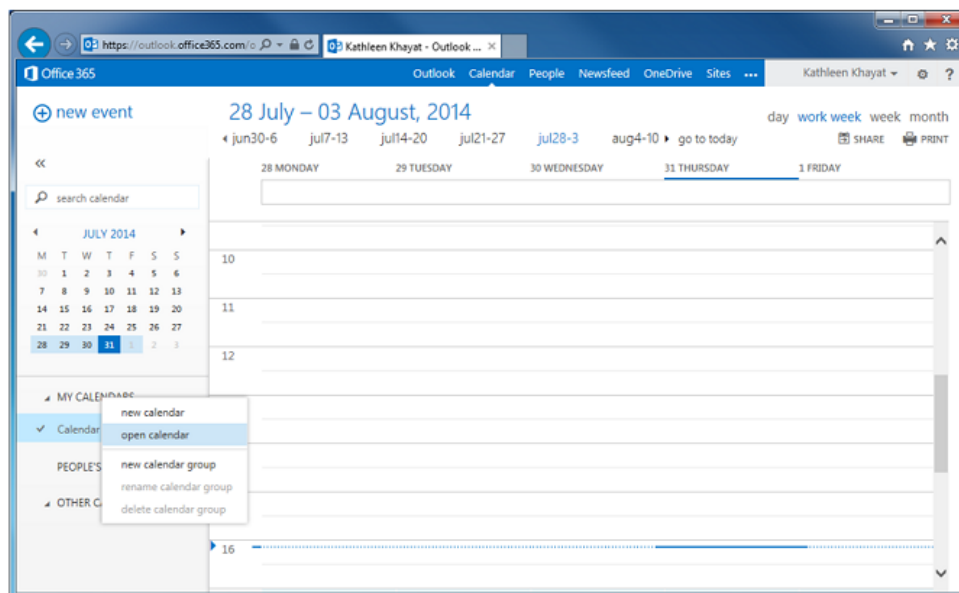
https://outlook.office365.com/o
Kathleen Khayat - Outlook ...

Office 365
Outlook Calendar People Newsfeed OneDrive Sites ...
Kathleen Khayat

new event
28 July – 03 August, 2014
jun30-6 jul7-13 jul14-20 jul21-27 jul28-3 aug4-10 go to today
day work week week month
SHARE PRINT

«
search calendar

JULY 2014

| M | T | W | T | F | S | S |
|---|---|---|---|---|---|---|
| 30 | 1 | 2 | 3 | 4 | 5 | 6 |
| 7 | 8 | 9 | 10 | 11 | 12 | 13 |
| 14 | 15 | 16 | 17 | 18 | 19 | 20 |
| 21 | 22 | 23 | 24 | 25 | 26 | 27 |
| 28 | 29 | 30 | 31 | 1 | 2 | 3 |

28 MONDAY 29 TUESDAY 30 WEDNESDAY 31 THURSDAY 1 FRIDAY

10
11
12
16

MY CALENDARS
Calendar
PEOPLE'S
OTHER C

new calendar
open calendar
new calendar group
rename calendar group
delete calendar group